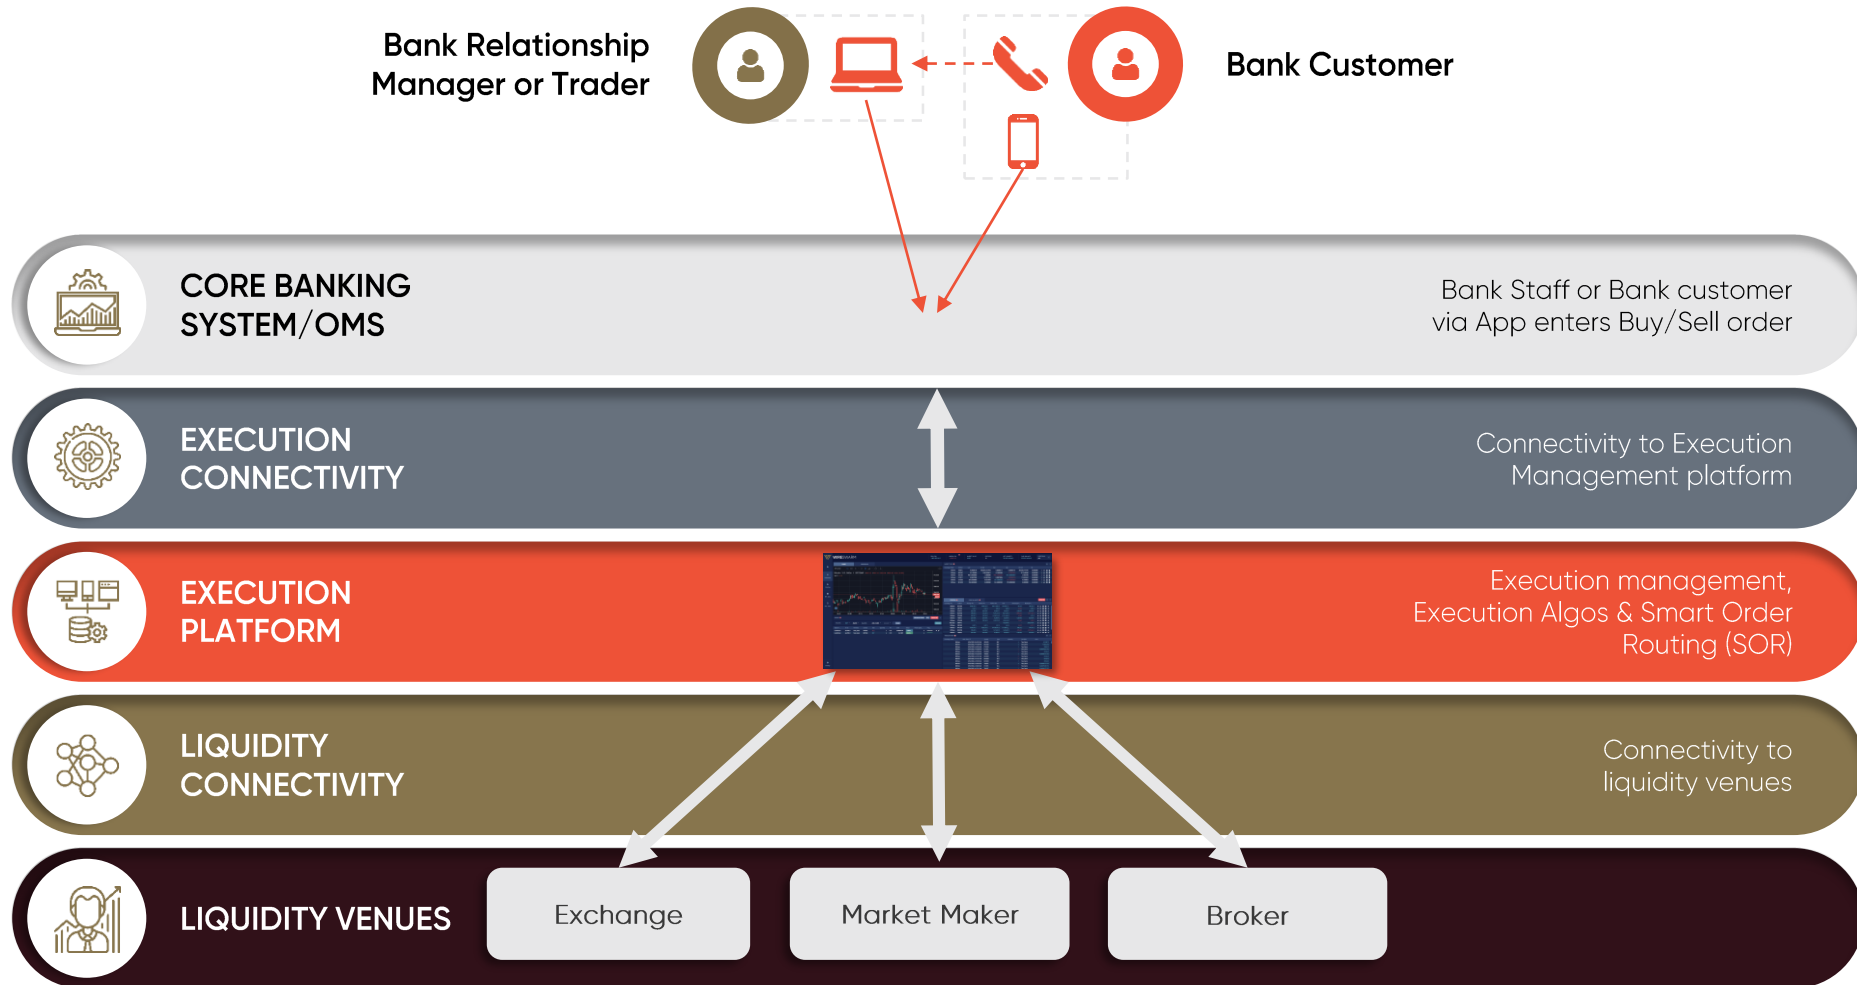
Bank Relationship Manager or Trader

Bank Customer

CORE BANKING SYSTEM/OMS

Bank Staff or Bank customer via App enters Buy/Sell order

EXECUTION CONNECTIVITY

Connectivity to Execution Management platform

EXECUTION PLATFORM

Execution management, Execution Algos & Smart Order Routing (SOR)

LIQUIDITY CONNECTIVITY

Connectivity to liquidity venues

LIQUIDITY VENUES

Exchange

Market Maker

Broker